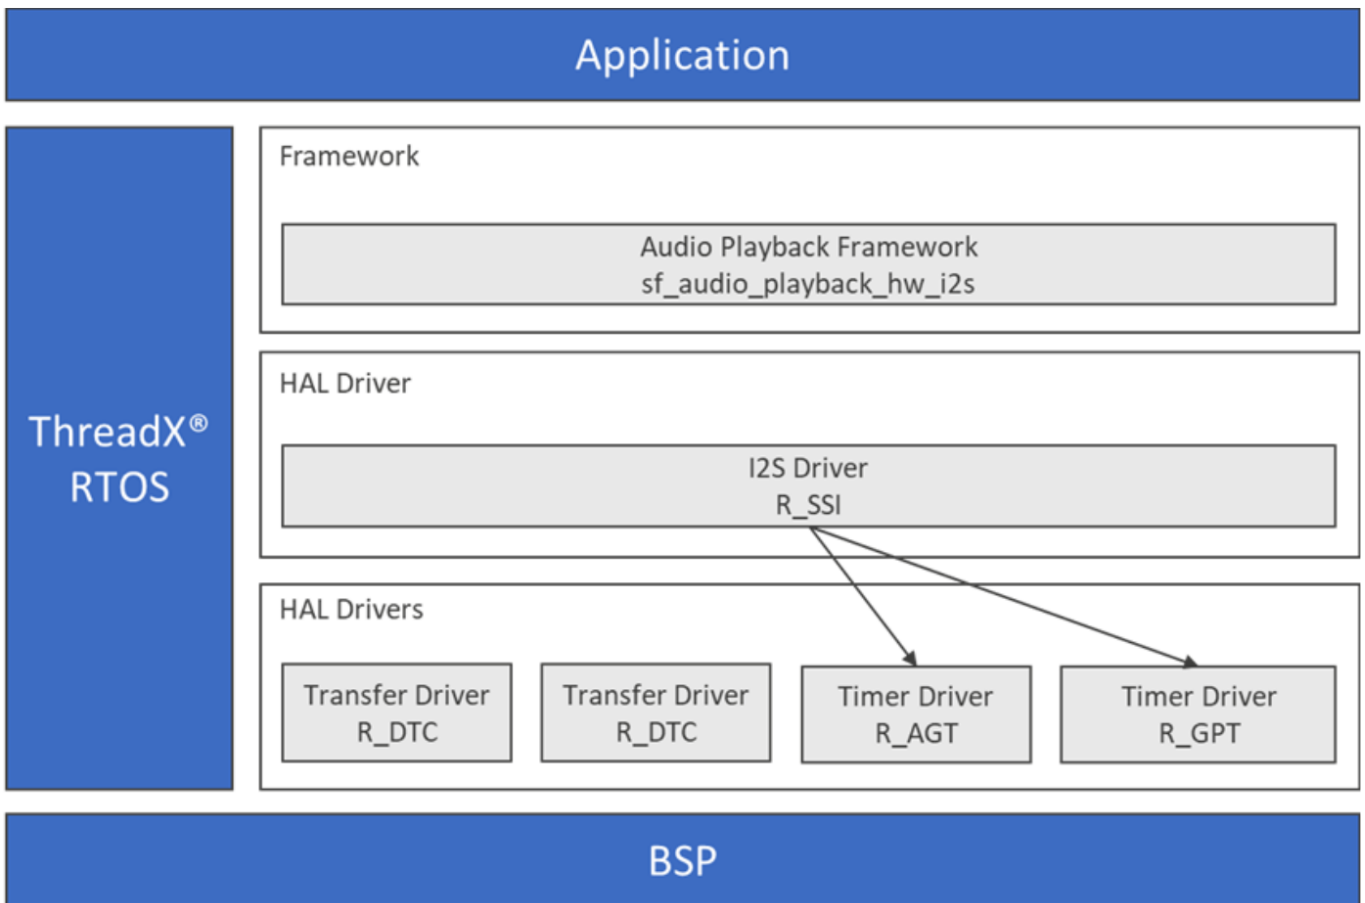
Application

ThreadX®
RTOS

Framework

Audio Playback Framework
sf_audio_playback_hw_i2s

HAL Driver

I2S Driver
R_SSI

HAL Drivers

Transfer Driver
R_DTC

Transfer Driver
R_DTC

Timer Driver
R_AGT

Timer Driver
R_GPT

BSP